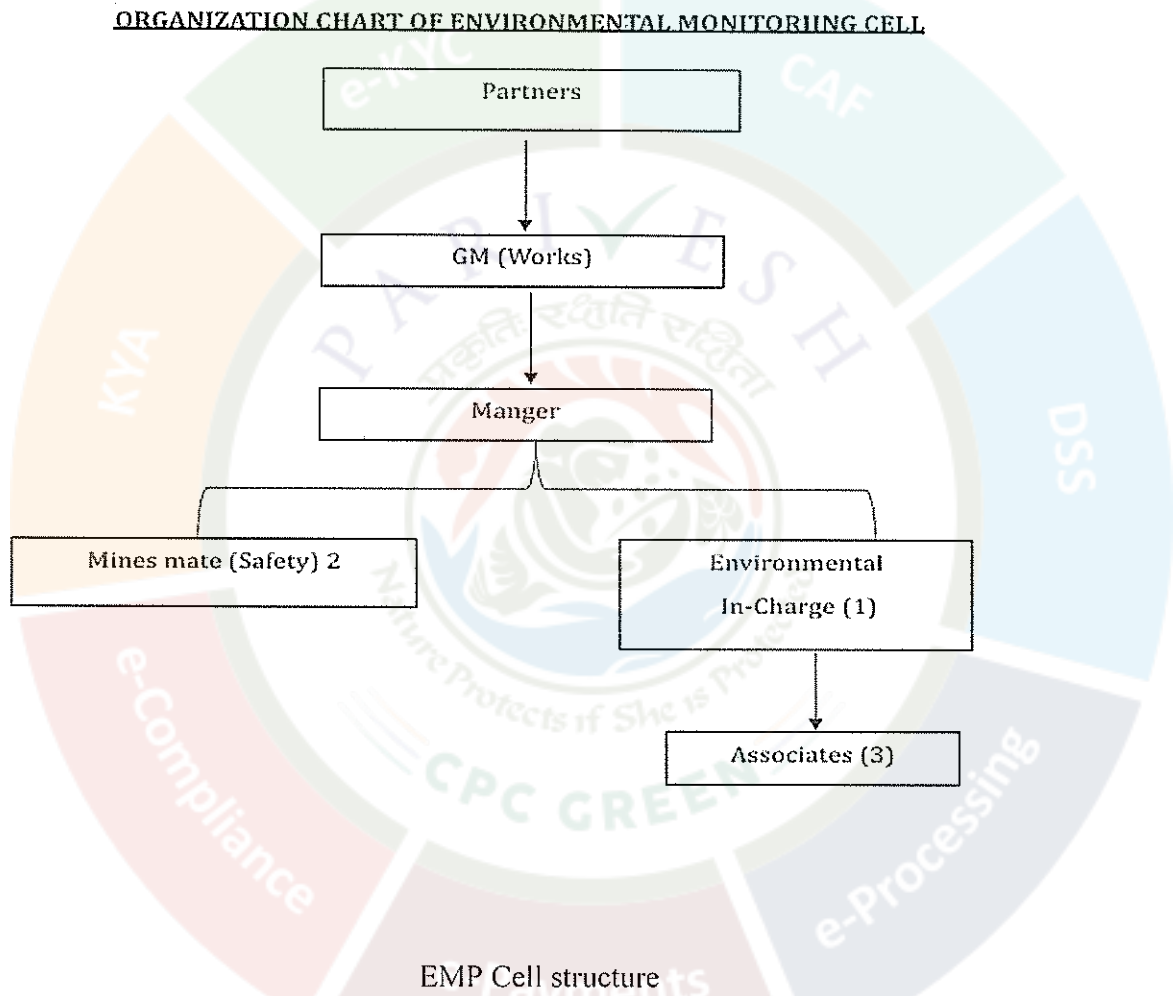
ORGANIZATION CHART OF ENVIRONMENTAL MONITORIING CELL

e-KYC

CAF

KYA

DSS

PARIVESH

प्रकृति रक्षति रक्षिता

Nature Protects if She is Protected

CPC GREEN

e-Compliance

e-Processing

Partners

GM (Works)

Manger

Mines mate (Safety) 2

Environmental In-Charge (1)

Associates (3)

EMP Cell structure